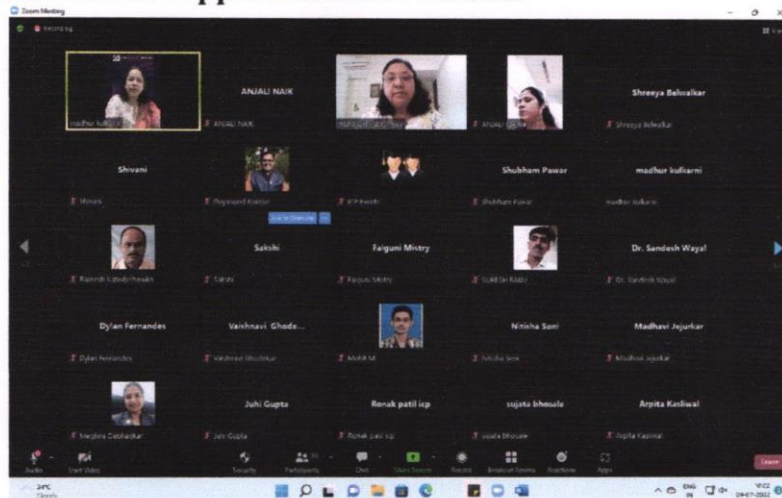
Zoom Meeting

Recording

madhur kulkarni

ANJALI NAIK

ANJALI NAIK

Shreeya Belwalkar

Shreeya Belwalkar

Shivani

Shivani

Shubham Pawar

Shubham Pawar

madhur kulkarni

madhur kulkarni

Saksihi

Saksihi

Falguni Mistry

Falguni Mistry

SURESH BABU

Dr. Sandesh Wayal

Dr. Sandesh Wayal

Dylan Fernandes

Dylan Fernandes

Vaishnavi Ghode...

Vaishnavi Ghodekar

Nitisha Soni

Nitisha Soni

Madhavi Jejurkar

Madhavi Jejurkar

Juhi Gupta

Juhi Gupta

Ronak patil icp

Ronak patil icp

sujata bhosale

sujata bhosale

Arpita Kanliwal

Arpita Kanliwal

Audio

Start Video

Security

Participants

Chat

Share Screen

Record

Breakout Rooms

Reactions

Apps

Leave

24°C

ENG IN